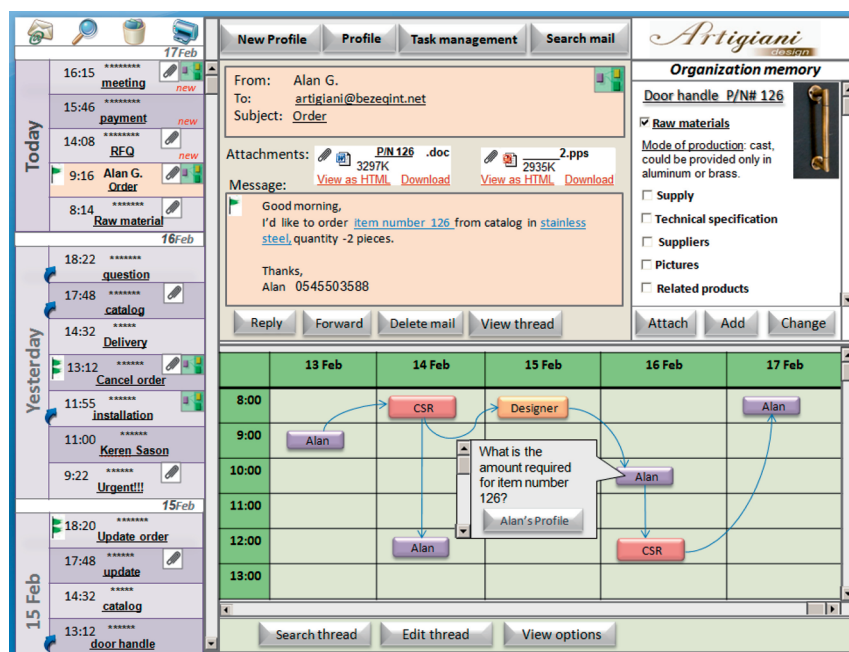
17Feb

Today

16:15 ******** meeting new
15:46 ******** payment new
14:08 ******** RFQ new
9:16 Alan G. Order
8:14 ******* Raw material

16Feb

Yesterday

18:22 ******* question
17:48 ******* catalog
14:32 ***** Delivery
13:12 ****** Cancel order
11:55 ****** installation
11:00 ****** Keren Sason
9:22 ****** Urgent!!!

15Feb

15 Feb

18:20 ******* Update order
17:48 ****** update
14:32 ***** catalog
13:12 ****** door handle

New Profile | Profile | Task management | Search mail

Artigiani design

From: Alan G.
To: artigiani@bezeqint.net
Subject: Order

Attachments: P/N 126 .doc 3297K View as HTML Download
2.pps 2935K View as HTML Download

Message:

Good morning,
I'd like to order item number 126 from catalog in stainless steel, quantity -2 pieces.

Thanks,
Alan 0545503588

Reply | Forward | Delete mail | View thread

Organization memory

Door handle P/N# 126

Raw materials

Mode of production: cast, could be provided only in aluminum or brass.

Supply
Technical specification
Suppliers
Pictures
Related products

Attach | Add | Change

| | 13 Feb | 14 Feb | 15 Feb | 16 Feb | 17 Feb |
|---|---|---|---|---|---|
| 8:00 | | CSR | Designer | | Alan |
| 9:00 | Alan | | | | |
| 10:00 | | | | Alan | |
| 11:00 | | | | | |
| 12:00 | | Alan | | CSR | |
| 13:00 | | | | | |

What is the amount required for item number 126?

Alan's Profile

Search thread | Edit thread | View options